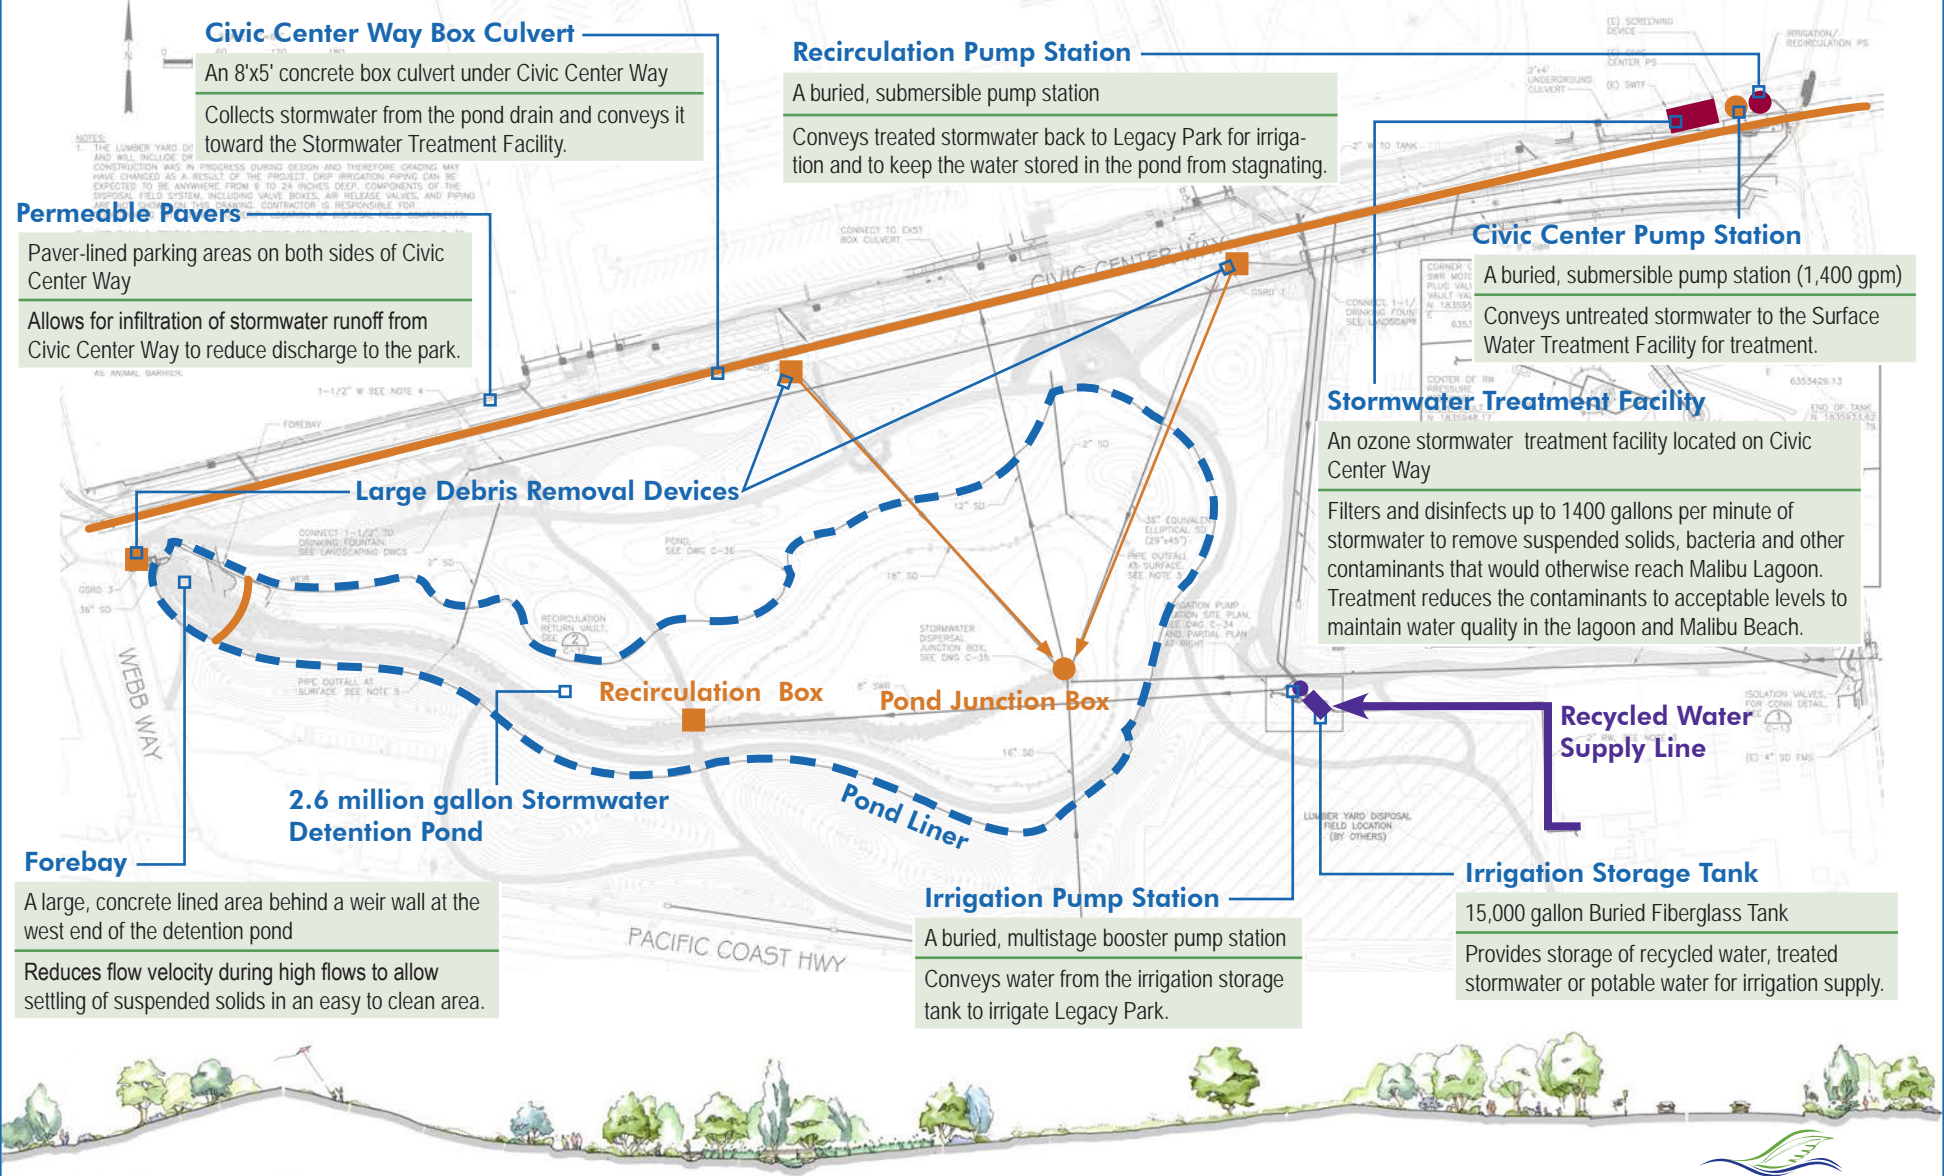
Civic Center Way Box Culvert
An 8'x5' concrete box culvert under Civic Center Way
Collects stormwater from the pond drain and conveys it toward the Stormwater Treatment Facility.

Recirculation Pump Station
A buried, submersible pump station
Conveys treated stormwater back to Legacy Park for irrigation and to keep the water stored in the pond from stagnating.

Permeable Pavers
Paver-lined parking areas on both sides of Civic Center Way
Allows for infiltration of stormwater runoff from Civic Center Way to reduce discharge to the park.

Civic Center Pump Station
A buried, submersible pump station (1,400 gpm)
Conveys untreated stormwater to the Surface Water Treatment Facility for treatment.

Stormwater Treatment Facility
An ozone stormwater treatment facility located on Civic Center Way
Filters and disinfects up to 1400 gallons per minute of stormwater to remove suspended solids, bacteria and other contaminants that would otherwise reach Malibu Lagoon. Treatment reduces the contaminants to acceptable levels to maintain water quality in the lagoon and Malibu Beach.

Large Debris Removal Devices

CIVIC CENTER WAY

Recirculation Box

Pond Junction Box

Recycled Water Supply Line

WEBB WAY

2.6 million gallon Stormwater Detention Pond

Pond Liner

Forebay
A large, concrete lined area behind a weir wall at the west end of the detention pond
Reduces flow velocity during high flows to allow settling of suspended solids in an easy to clean area.

PACIFIC COAST HWY

Irrigation Pump Station
A buried, multistage booster pump station
Conveys water from the irrigation storage tank to irrigate Legacy Park.

Irrigation Storage Tank
15,000 gallon Buried Fiberglass Tank
Provides storage of recycled water, treated stormwater or potable water for irrigation supply.